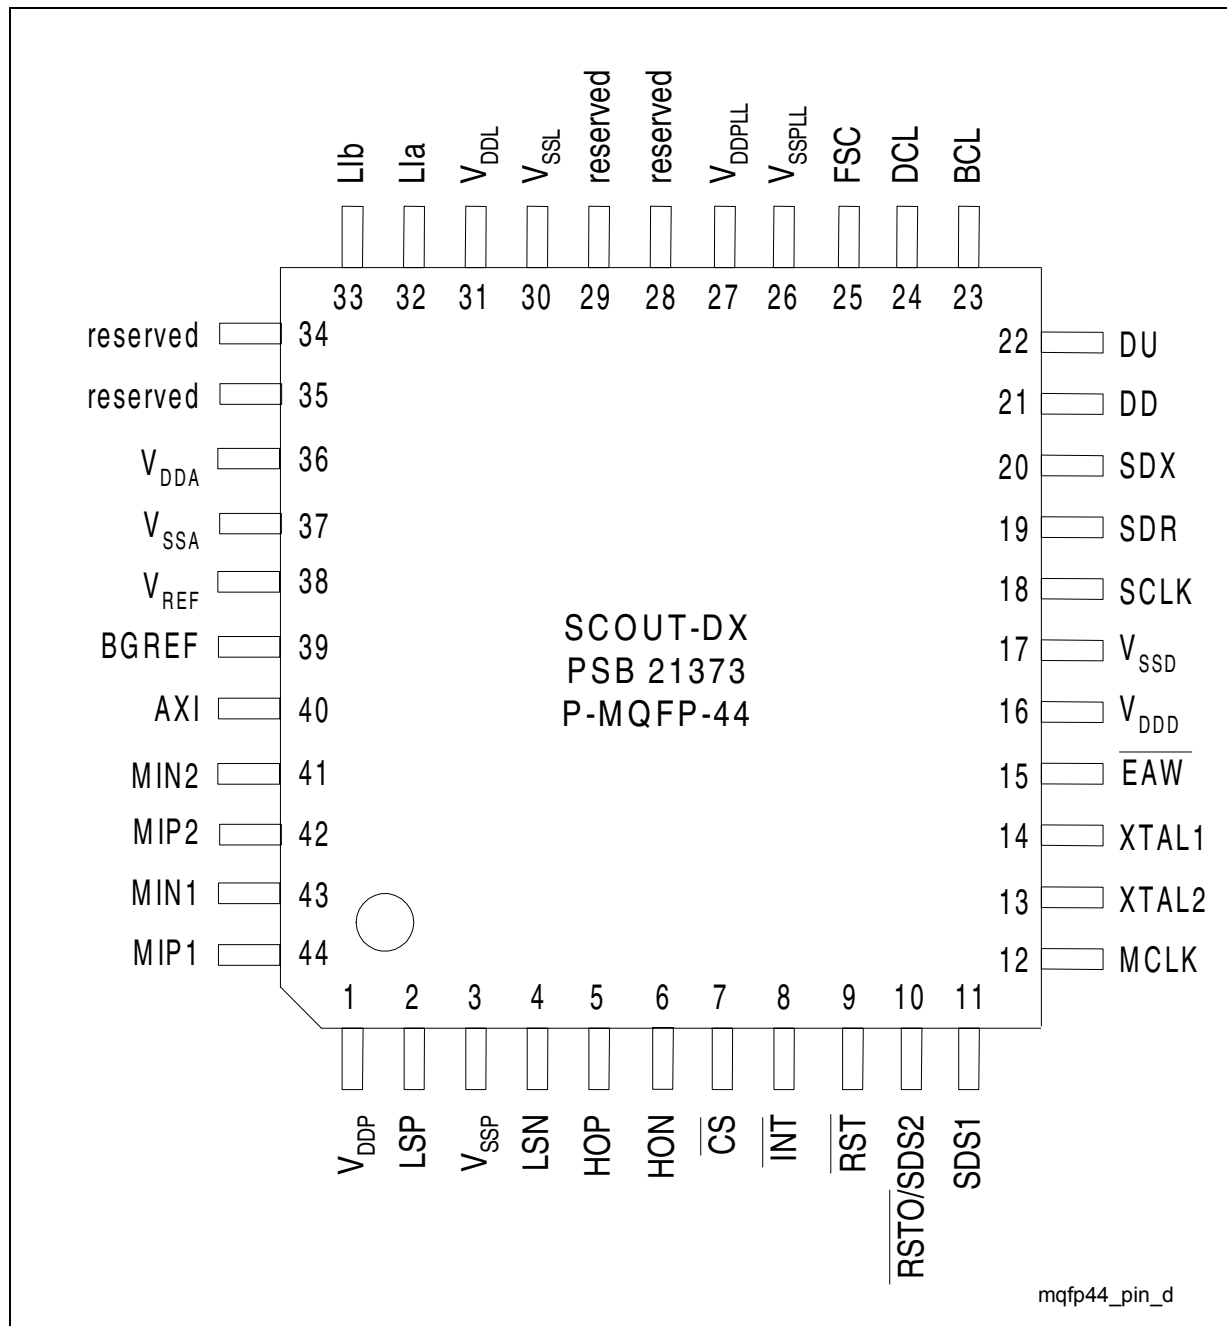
LIb LIa $V_{DDL}$ $V_{SSL}$ reserved reserved $V_{DDPLL}$ $V_{SSPLL}$ FSC DCL BCL

33 32 31 30 29 28 27 26 25 24 23

reserved 34
reserved 35
$V_{DDA}$ 36
$V_{SSA}$ 37
$V_{REF}$ 38
BGREF 39
AXI 40
MIN2 41
MIP2 42
MIN1 43
MIP1 44

22 DU
21 DD
20 SDX
19 SDR
18 SCLK
17 $V_{SSD}$
16 $V_{DDD}$
15 $\overline{EAW}$
14 XTAL1
13 XTAL2
12 MCLK

SCOUT-DX
PSB 21373
P-MQFP-44

1 2 3 4 5 6 7 8 9 10 11

$V_{DDP}$ LSP $V_{SSP}$ LSN HOP HON $\overline{CS}$ $\overline{INT}$ $\overline{RST}$ $\overline{RSTO}$/SDS2 SDS1

mqfp44_pin_d